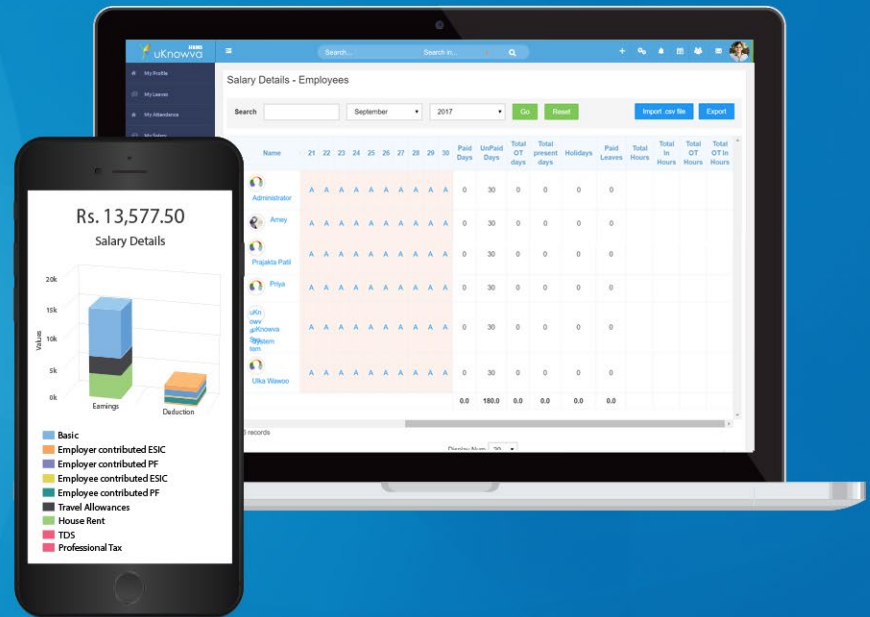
uKnowva

Search... Search in...

My Profile
My Leaves
My Attendance
My Salary

Salary Details - Employees

Search September 2017 Go Reset Import .csv file Export

| Name | 21 | 22 | 23 | 24 | 25 | 26 | 27 | 28 | 29 | 30 | Paid Days | UnPaid Days | Total OT days | Total present days | Holidays | Paid Leaves | Total Hours | Total In Hours | Total OT Hours | Total OT In Hours |
|---|---|---|---|---|---|---|---|---|---|---|---|---|---|---|---|---|---|---|---|---|
| Administrator | A | A | A | A | A | A | A | A | A | A | 0 | 30 | 0 | 0 | 0 | 0 | | | | |
| Amey | A | A | A | A | A | A | A | A | A | A | 0 | 30 | 0 | 0 | 0 | 0 | | | | |
| Prajakta Patil | A | A | A | A | A | A | A | A | A | A | 0 | 30 | 0 | 0 | 0 | 0 | | | | |
| Priya | A | A | A | A | A | A | A | A | A | A | 0 | 30 | 0 | 0 | 0 | 0 | | | | |
| uKnowva System | A | A | A | A | A | A | A | A | A | A | 0 | 30 | 0 | 0 | 0 | 0 | | | | |
| Ulka Wawoo | A | A | A | A | A | A | A | A | A | A | 0 | 30 | 0 | 0 | 0 | 0 | | | | |
| | | | | | | | | | | | 0.0 | 180.0 | 0.0 | 0.0 | 0.0 | 0.0 | | | | |

6 records

Display Num 20

Rs. 13,577.50

Salary Details

20k
15k
10k
5k
0k
Values
Earnings
Deduction

Basic
Employer contributed ESIC
Employer contributed PF
Employee contributed ESIC
Employee contributed PF
Travel Allowances
House Rent
TDS
Professional Tax